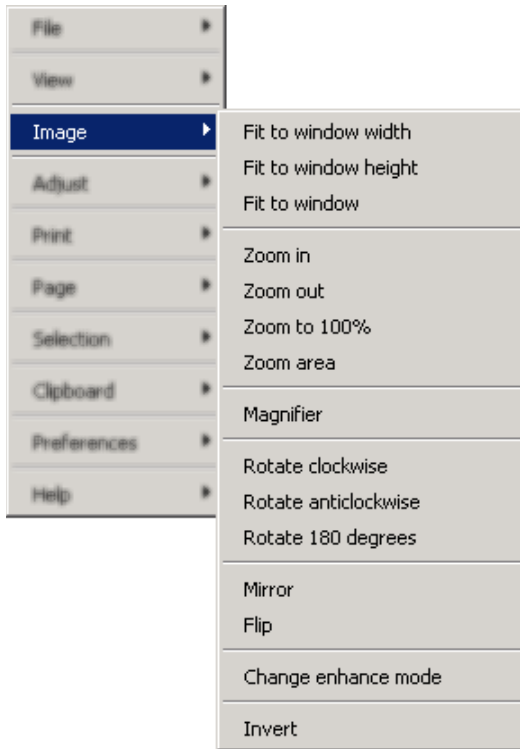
File
View
Image
Adjust
Print
Page
Selection
Clipboard
Preferences
Help

Fit to window width
Fit to window height
Fit to window

Zoom in
Zoom out
Zoom to 100%
Zoom area

Magnifier

Rotate clockwise
Rotate anticlockwise
Rotate 180 degrees

Mirror
Flip

Change enhance mode

Invert